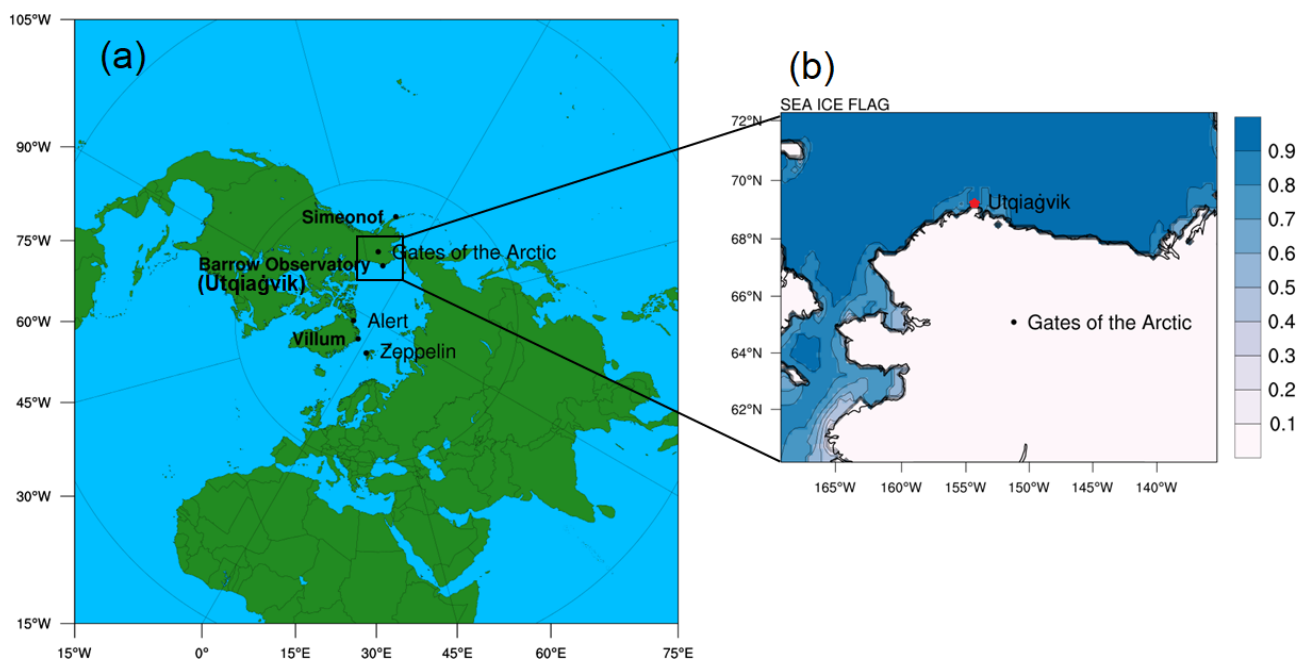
105°W

(a)

90°W

75°W

60°W

45°W

30°W

15°W

Simeonof

Gates of the Arctic

Barrow Observatory

(Utqiaġvik)

Alert

Villum

Zeppelin

15°W 0° 15°E 30°E 45°E 60°E 75°E

(b)

SEA ICE FLAG

72°N

70°N

68°N

66°N

64°N

62°N

Utqiaġvik

Gates of the Arctic

165°W 160°W 155°W 150°W 145°W 140°W

0.9
0.8
0.7
0.6
0.5
0.4
0.3
0.2
0.1